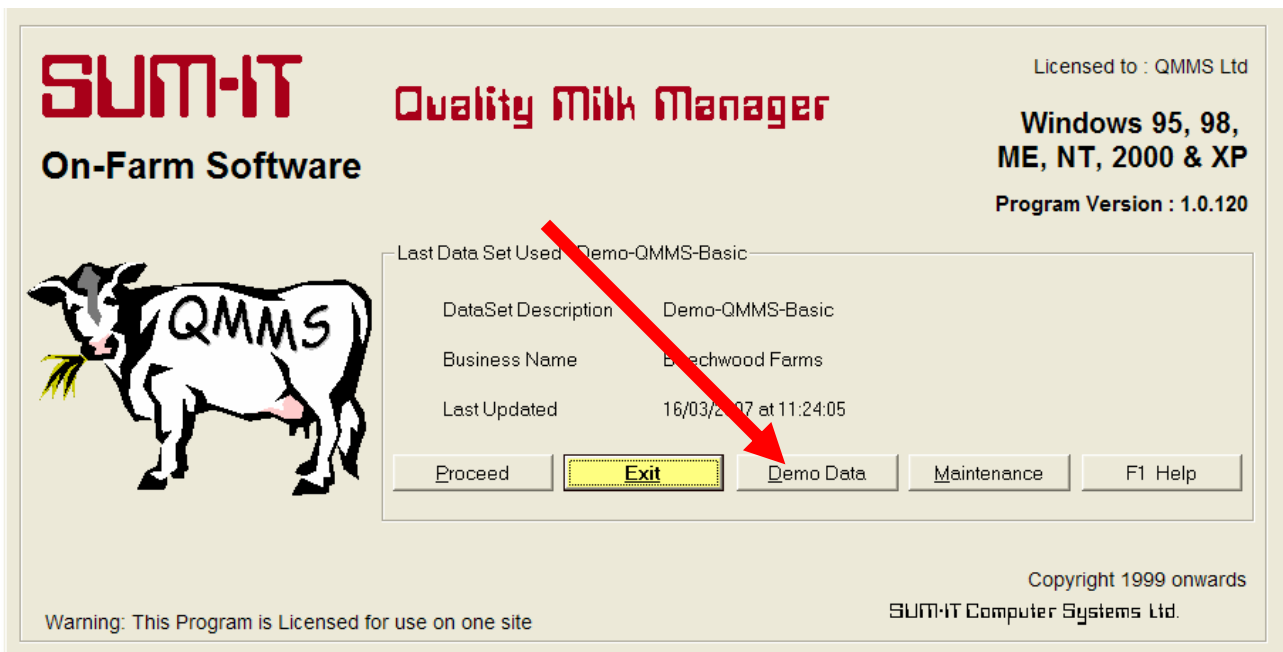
SUM-IT
On-Farm Software

Quality Milk Manager

Licensed to : QMMS Ltd

Windows 95, 98, ME, NT, 2000 & XP

Program Version : 1.0.120

QMMS

Last Data Set Used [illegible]Demo-QMMS-Basic

DataSet Description Demo-QMMS-Basic

Business Name B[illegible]echwood Farms

Last Updated 16/03/2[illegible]07 at 11:24:05

Proceed
Exit
Demo Data
Maintenance
F1 Help

Copyright 1999 onwards
SUM-IT Computer Systems Ltd.

Warning: This Program is Licensed for use on one site